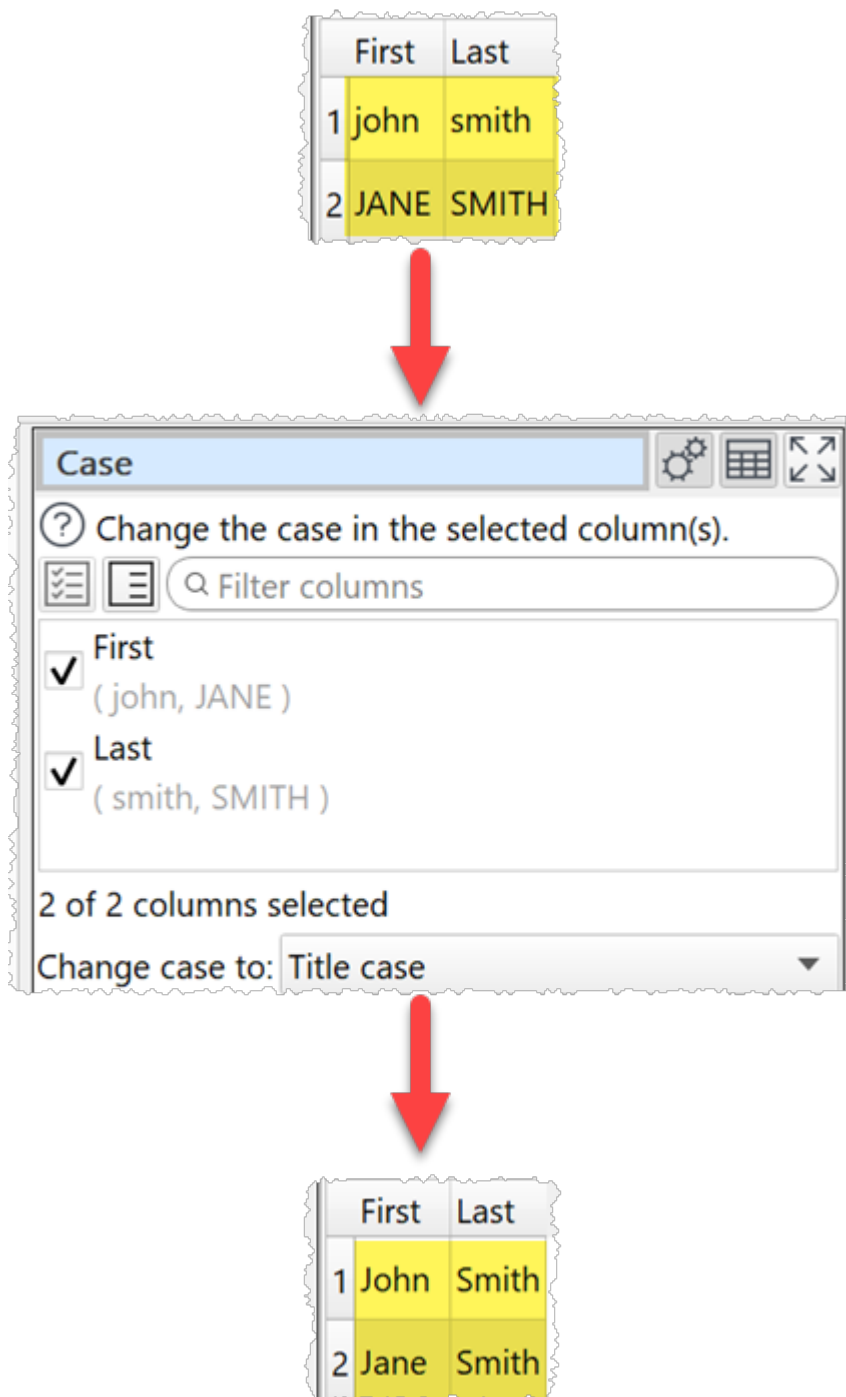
| | First | Last |
|---|---|---|
| 1 | john | smith |
| 2 | JANE | SMITH |

Case

? Change the case in the selected column(s).

Filter columns

First
( john, JANE )

Last
( smith, SMITH )

2 of 2 columns selected

Change case to: Title case

| | First | Last |
|---|---|---|
| 1 | John | Smith |
| 2 | Jane | Smith |